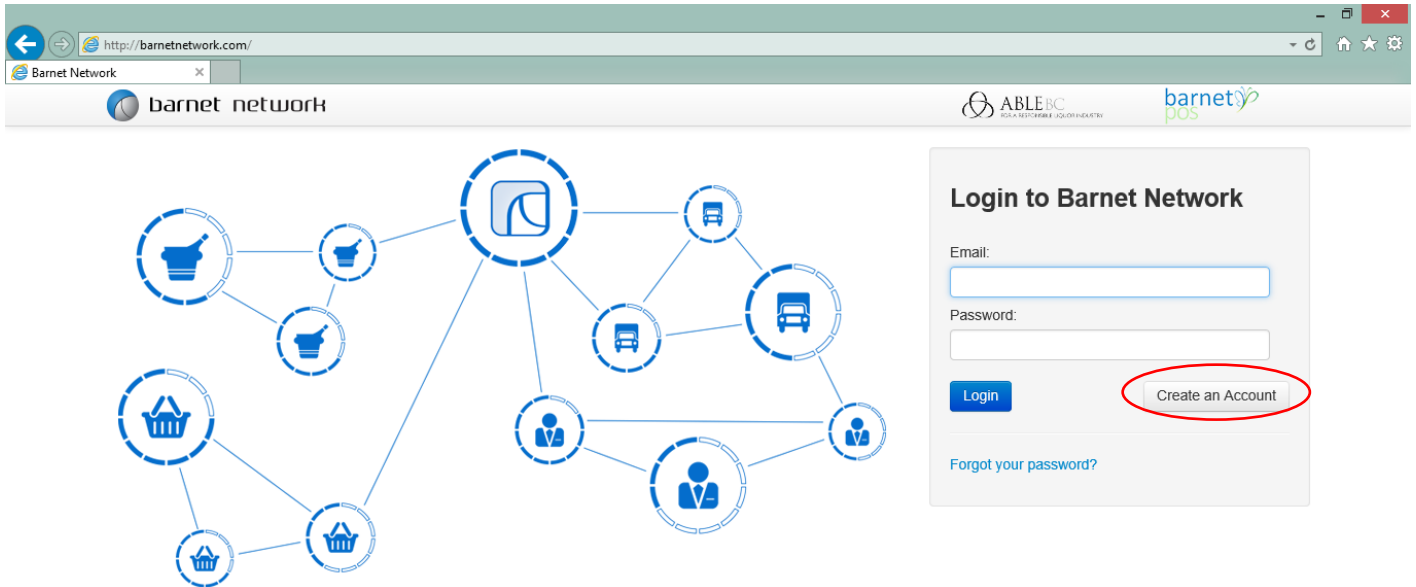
http://barnetnetwork.com/

Barnet Network

barnet network

ABLE BC
FOR A RESPONSIBLE LIQUOR INDUSTRY

barnet pos

Login to Barnet Network

Email:

Password:

Login

Create an Account

Forgot your password?